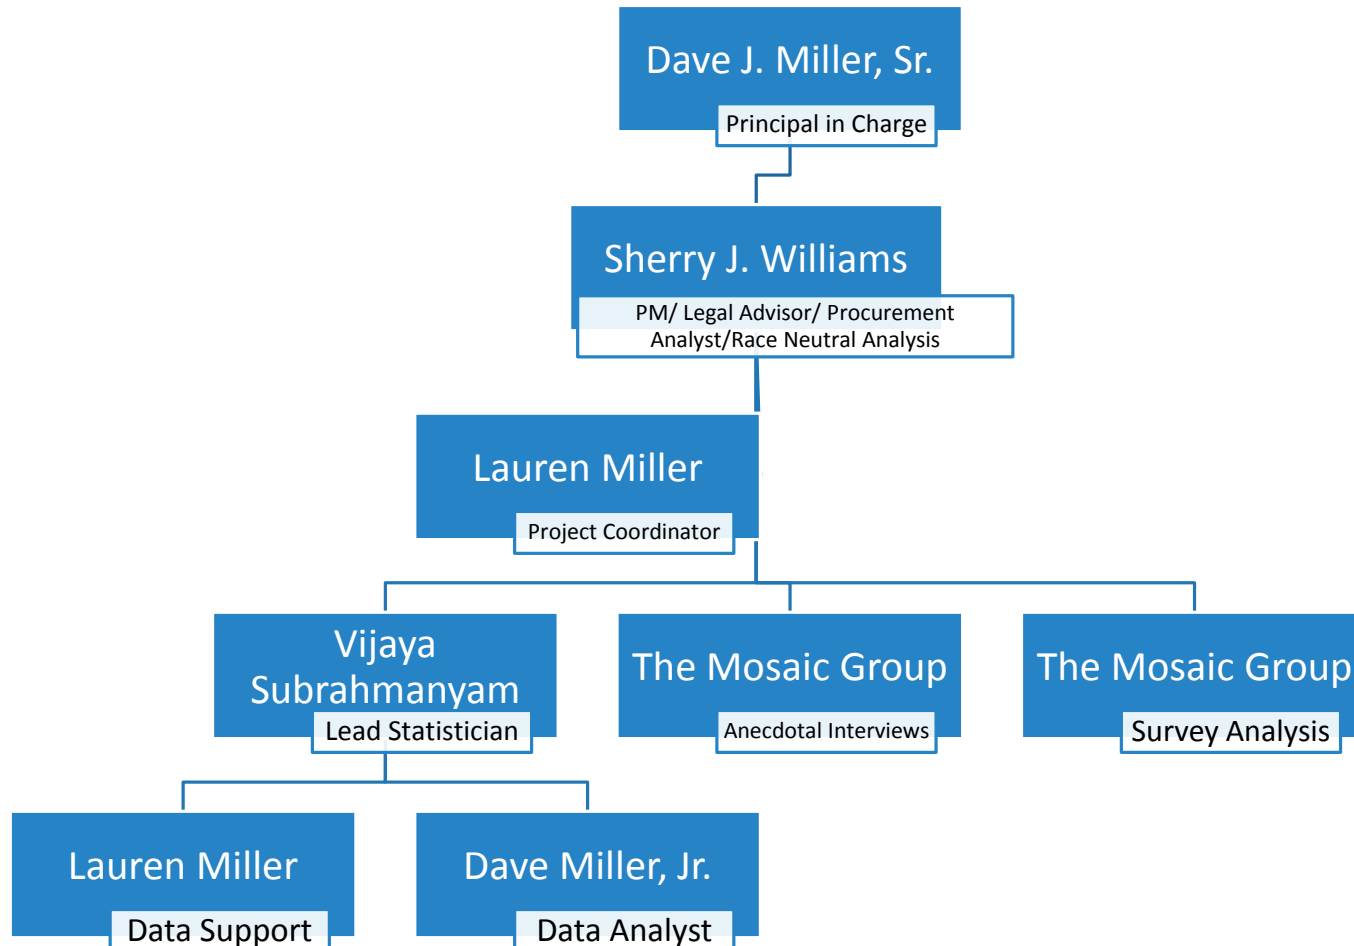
Dave J. Miller, Sr.
Principal in Charge

Sherry J. Williams
PM/ Legal Advisor/ Procurement Analyst/Race Neutral Analysis

Lauren Miller
Project Coordinator

Vijaya Subrahmanyam
Lead Statistician

The Mosaic Group
Anecdotal Interviews

The Mosaic Group
Survey Analysis

Lauren Miller
Data Support

Dave Miller, Jr.
Data Analyst